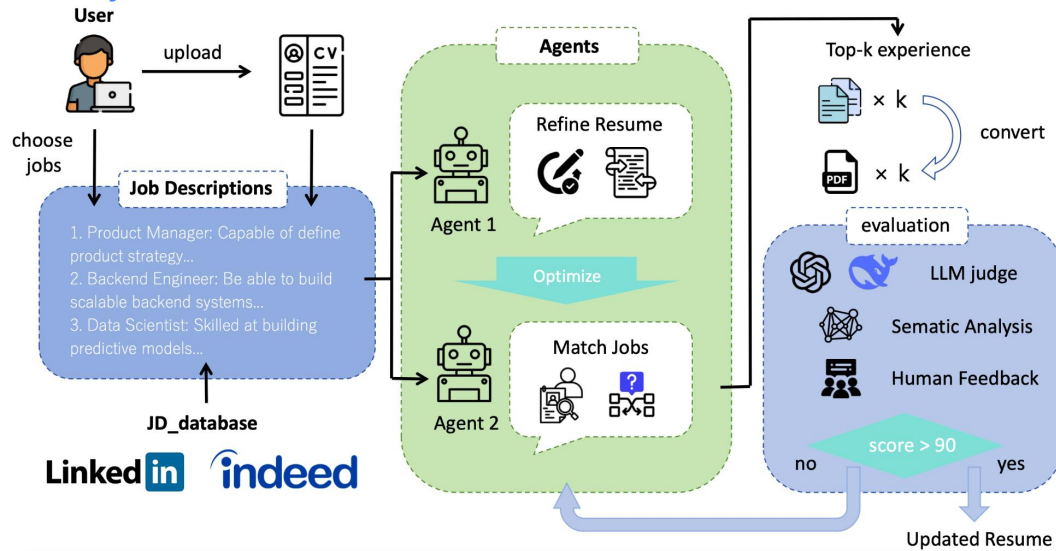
User

upload

CV

choose jobs

Job Descriptions

1. Product Manager: Capable of define product strategy...
2. Backend Engineer: Be able to build scalable backend systems...
3. Data Scientist: Skilled at building predictive models...

JD_database

LinkedIn indeed

Agents

Refine Resume

Agent 1

Optimize

Match Jobs

Agent 2

Top-k experience

× k

convert

PDF × k

evaluation

LLM judge

Sematic Analysis

Human Feedback

no

score > 90

yes

Updated Resume